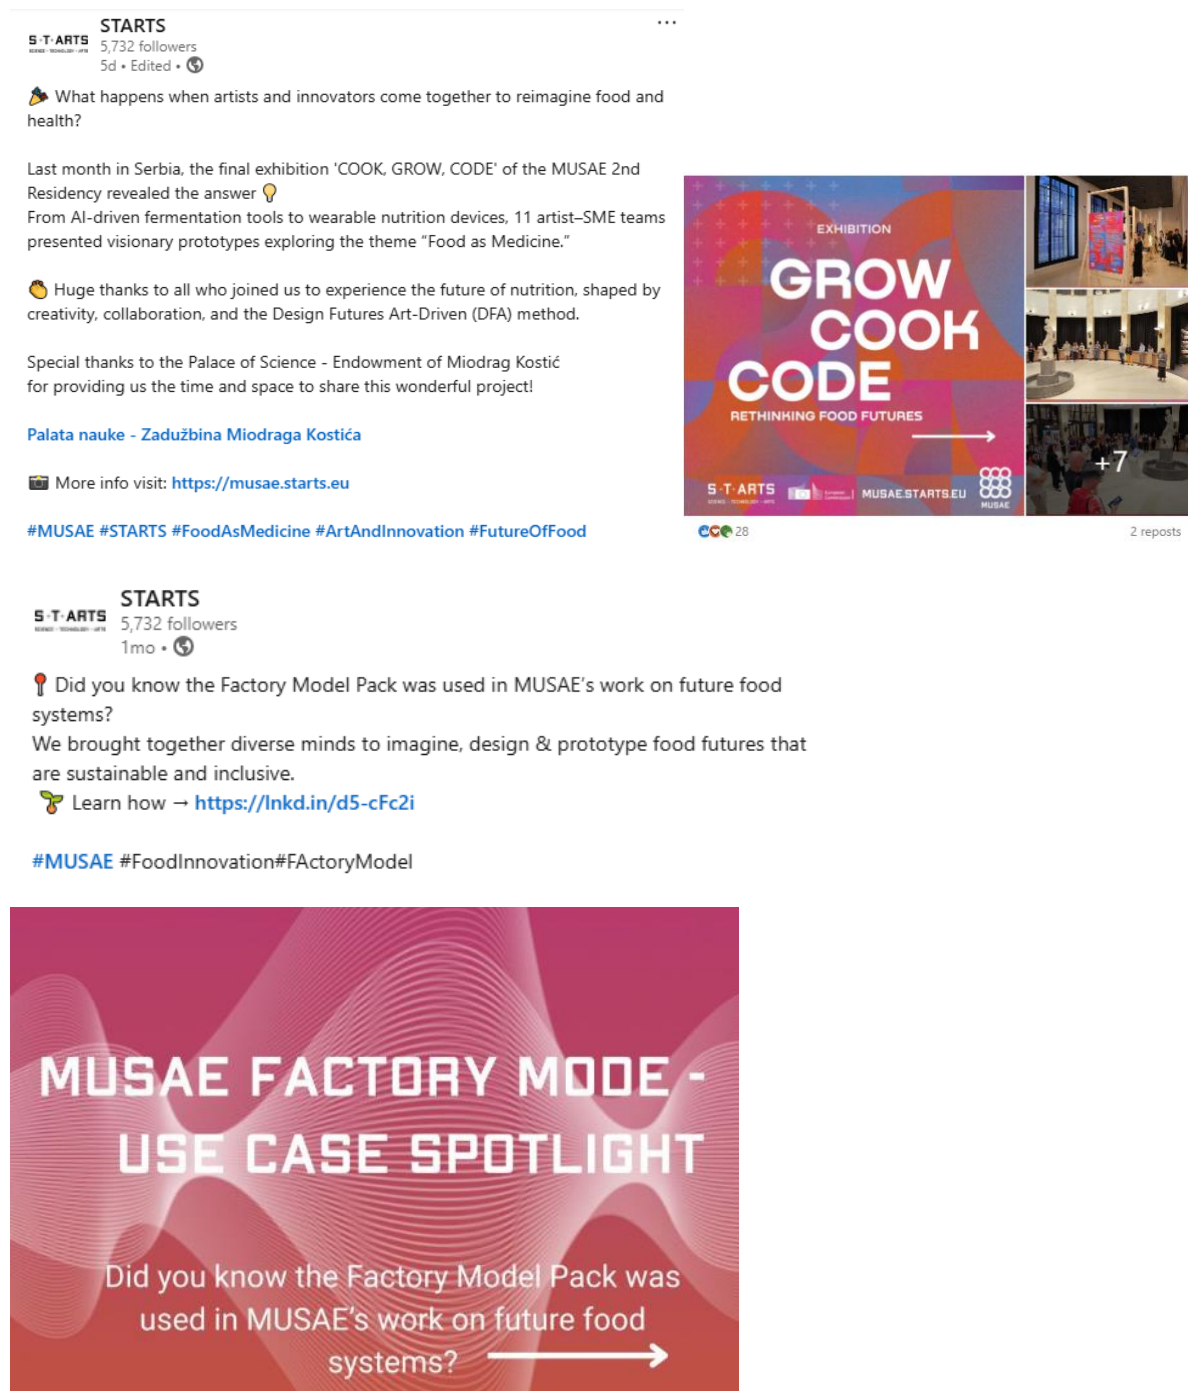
S·T·ARTS

STARTS
5,732 followers
5d • Edited •

…

What happens when artists and innovators come together to reimagine food and health?

Last month in Serbia, the final exhibition 'COOK, GROW, CODE' of the MUSAE 2nd Residency revealed the answer
From AI-driven fermentation tools to wearable nutrition devices, 11 artist–SME teams presented visionary prototypes exploring the theme "Food as Medicine."

Huge thanks to all who joined us to experience the future of nutrition, shaped by creativity, collaboration, and the Design Futures Art-Driven (DFA) method.

Special thanks to the Palace of Science - Endowment of Miodrag Kostić for providing us the time and space to share this wonderful project!

Palata nauke - Zadužbina Miodraga Kostića

More info visit: https://musae.starts.eu

#MUSAE #STARTS #FoodAsMedicine #ArtAndInnovation #FutureOfFood

EXHIBITION
GROW
COOK
CODE
RETHINKING FOOD FUTURES
S·T·ARTS
MUSAE.STARTS.EU
MUSAE

+7

28
2 reposts

S·T·ARTS

STARTS
5,732 followers
1mo •

Did you know the Factory Model Pack was used in MUSAE's work on future food systems?
We brought together diverse minds to imagine, design & prototype food futures that are sustainable and inclusive.
Learn how → https://lnkd.in/d5-cFc2i

#MUSAE #FoodInnovation#FActoryModel

MUSAE FACTORY MODE - USE CASE SPOTLIGHT

Did you know the Factory Model Pack was used in MUSAE's work on future food systems?